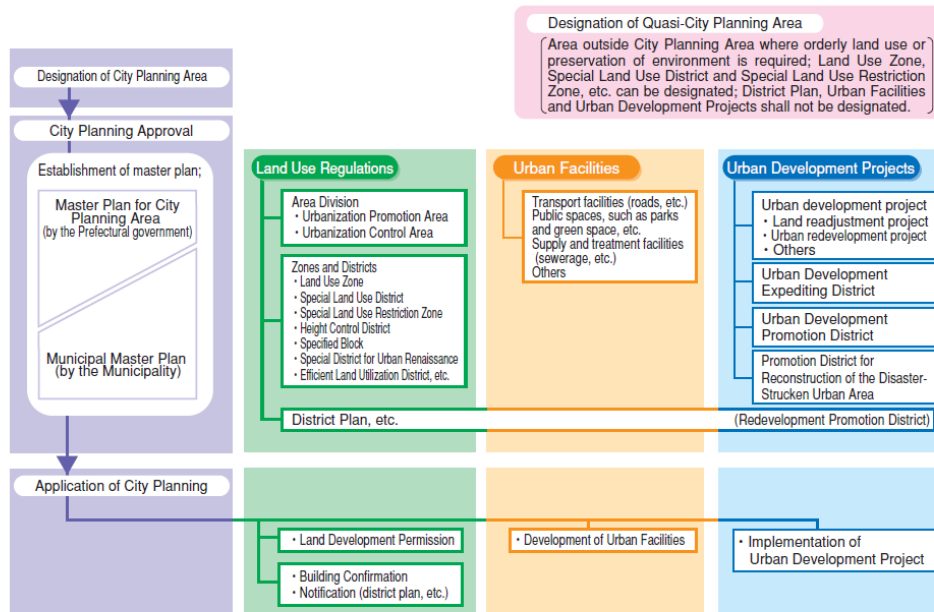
Designation of Quasi-City Planning Area

Area outside City Planning Area where orderly land use or preservation of environment is required; Land Use Zone, Special Land Use District and Special Land Use Restriction Zone, etc. can be designated; District Plan, Urban Facilities and Urban Development Projects shall not be designated.

Designation of City Planning Area

City Planning Approval

Establishment of master plan;

Master Plan for City Planning Area
(by the Prefectural government)

Municipal Master Plan
(by the Municipality)

Land Use Regulations

Area Division
・Urbanization Promotion Area
・Urbanization Control Area

Zones and Districts
・Land Use Zone
・Special Land Use District
・Special Land Use Restriction Zone
・Height Control District
・Specified Block
・Special District for Urban Renaissance
・Efficient Land Utilization District, etc.

Urban Facilities

Transport facilities (roads, etc.)
Public spaces, such as parks and green space, etc.
Supply and treatment facilities (sewerage, etc.)
Others

Urban Development Projects

Urban development project
・Land readjustment project
・Urban redevelopment project
・Others

Urban Development Expediting District

Urban Development Promotion District

Promotion District for Reconstruction of the Disaster-Strucken Urban Area

District Plan, etc.

(Redevelopment Promotion District)

Application of City Planning

・Land Development Permission

・Building Confirmation
・Notification (district plan, etc.)

・Development of Urban Facilities

・Implementation of Urban Development Project